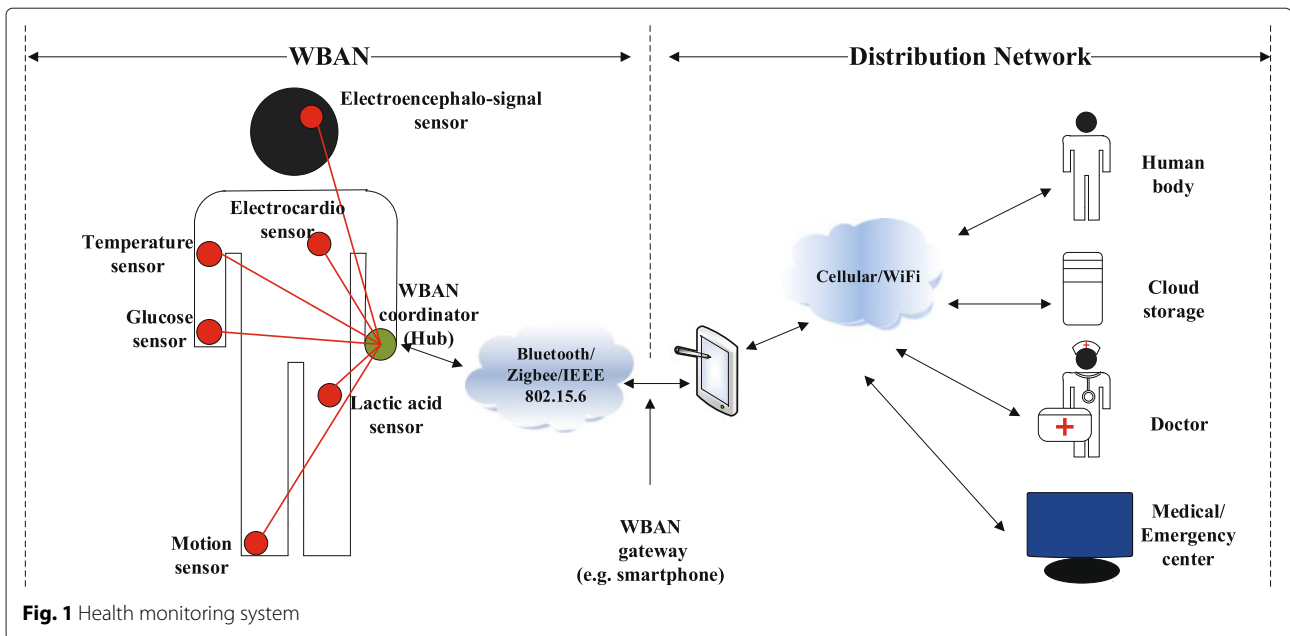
WBAN

Distribution Network

Electroencephalo-signal sensor

Electrocardio sensor

Temperature sensor

Glucose sensor

WBAN coordinator (Hub)

Lactic acid sensor

Motion sensor

Bluetooth/ Zigbee/IEEE 802.15.6

WBAN gateway (e.g. smartphone)

Cellular/WiFi

Human body

Cloud storage

Doctor

Medical/ Emergency center

**Fig. 1** Health monitoring system